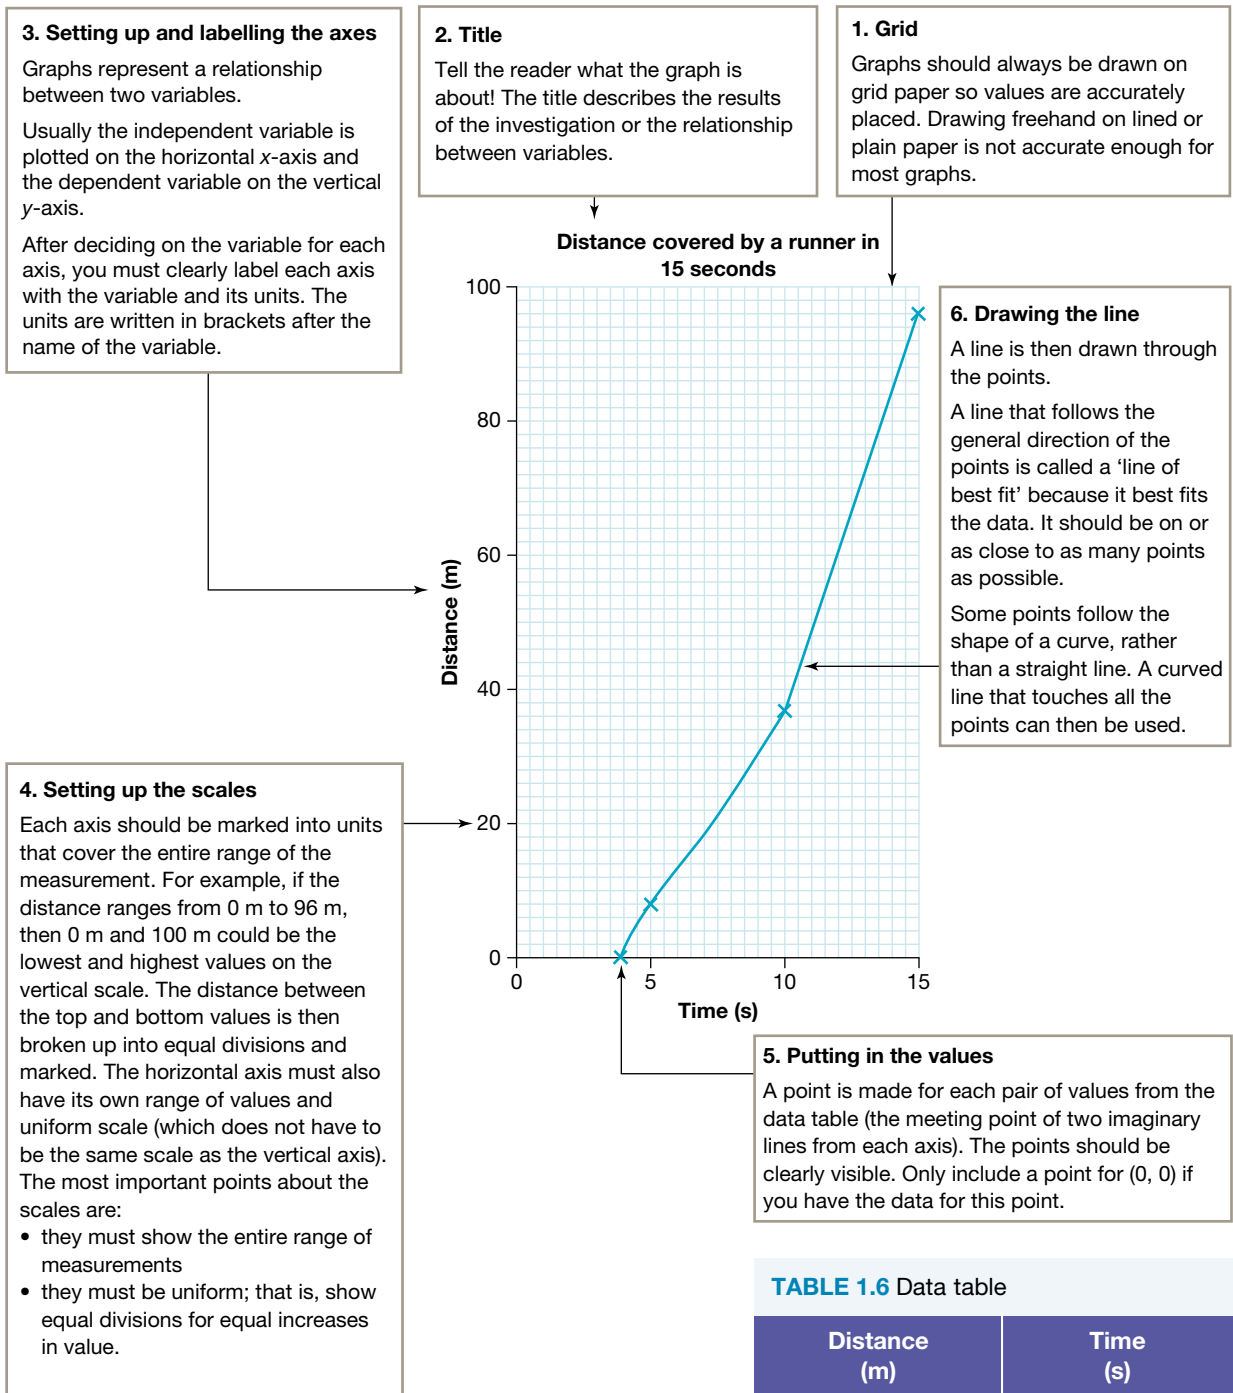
3. Setting up and labelling the axes

Graphs represent a relationship between two variables.

Usually the independent variable is plotted on the horizontal $x$-axis and the dependent variable on the vertical $y$-axis.

After deciding on the variable for each axis, you must clearly label each axis with the variable and its units. The units are written in brackets after the name of the variable.

2. Title

Tell the reader what the graph is about! The title describes the results of the investigation or the relationship between variables.

1. Grid

Graphs should always be drawn on grid paper so values are accurately placed. Drawing freehand on lined or plain paper is not accurate enough for most graphs.

Distance covered by a runner in 15 seconds

100
80
60
40
20
0
Distance (m)
0 5 10 15
Time (s)

6. Drawing the line

A line is then drawn through the points.

A line that follows the general direction of the points is called a 'line of best fit' because it best fits the data. It should be on or as close to as many points as possible.

Some points follow the shape of a curve, rather than a straight line. A curved line that touches all the points can then be used.

4. Setting up the scales

Each axis should be marked into units that cover the entire range of the measurement. For example, if the distance ranges from 0 m to 96 m, then 0 m and 100 m could be the lowest and highest values on the vertical scale. The distance between the top and bottom values is then broken up into equal divisions and marked. The horizontal axis must also have its own range of values and uniform scale (which does not have to be the same scale as the vertical axis). The most important points about the scales are:
• they must show the entire range of measurements
• they must be uniform; that is, show equal divisions for equal increases in value.

5. Putting in the values

A point is made for each pair of values from the data table (the meeting point of two imaginary lines from each axis). The points should be clearly visible. Only include a point for (0, 0) if you have the data for this point.

TABLE 1.6 Data table

| Distance (m) | Time (s) |
|---|---|